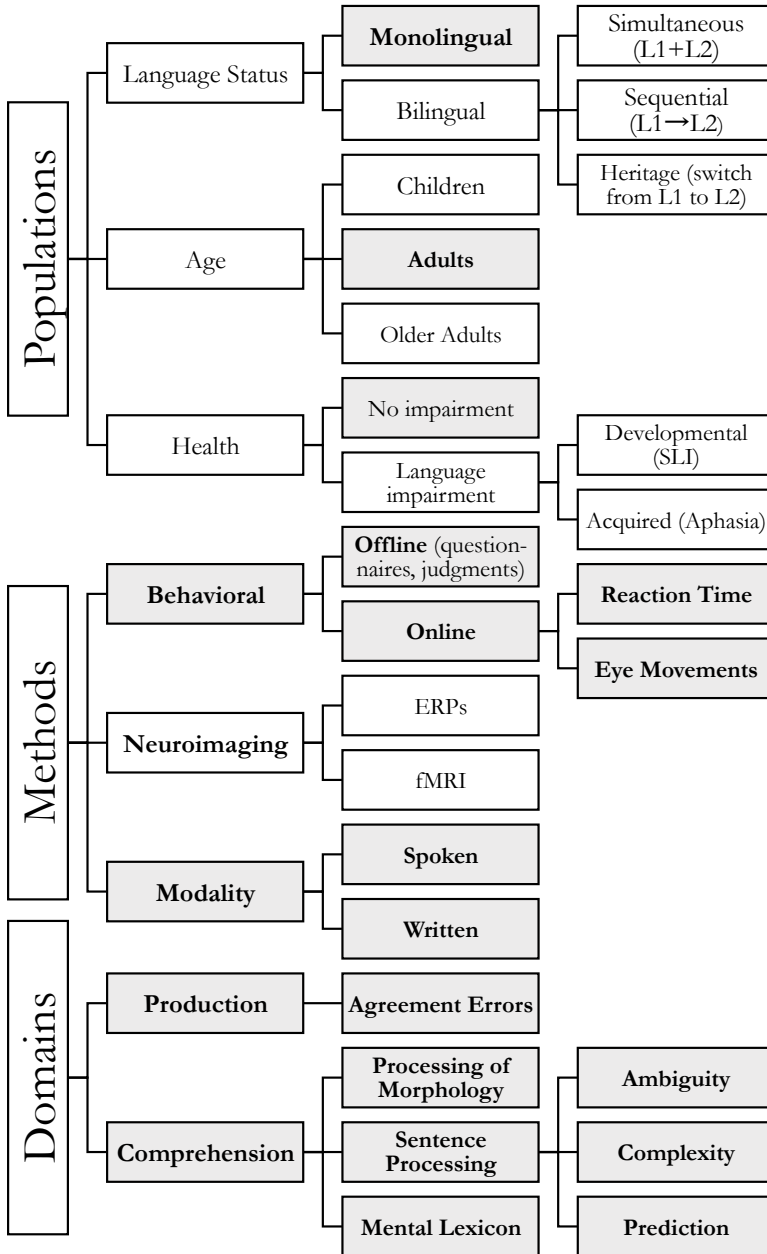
Populations

Language Status

Monolingual

Bilingual

Simultaneous (L1+L2)

Sequential (L1→L2)

Heritage (switch from L1 to L2)

Age

Children

Adults

Older Adults

Health

No impairment

Language impairment

Developmental (SLI)

Acquired (Aphasia)

Methods

Behavioral

Offline (questionnaires, judgments)

Online

Reaction Time

Eye Movements

Neuroimaging

ERPs

fMRI

Modality

Spoken

Written

Domains

Production

Agreement Errors

Comprehension

Processing of Morphology

Sentence Processing

Mental Lexicon

Ambiguity

Complexity

Prediction